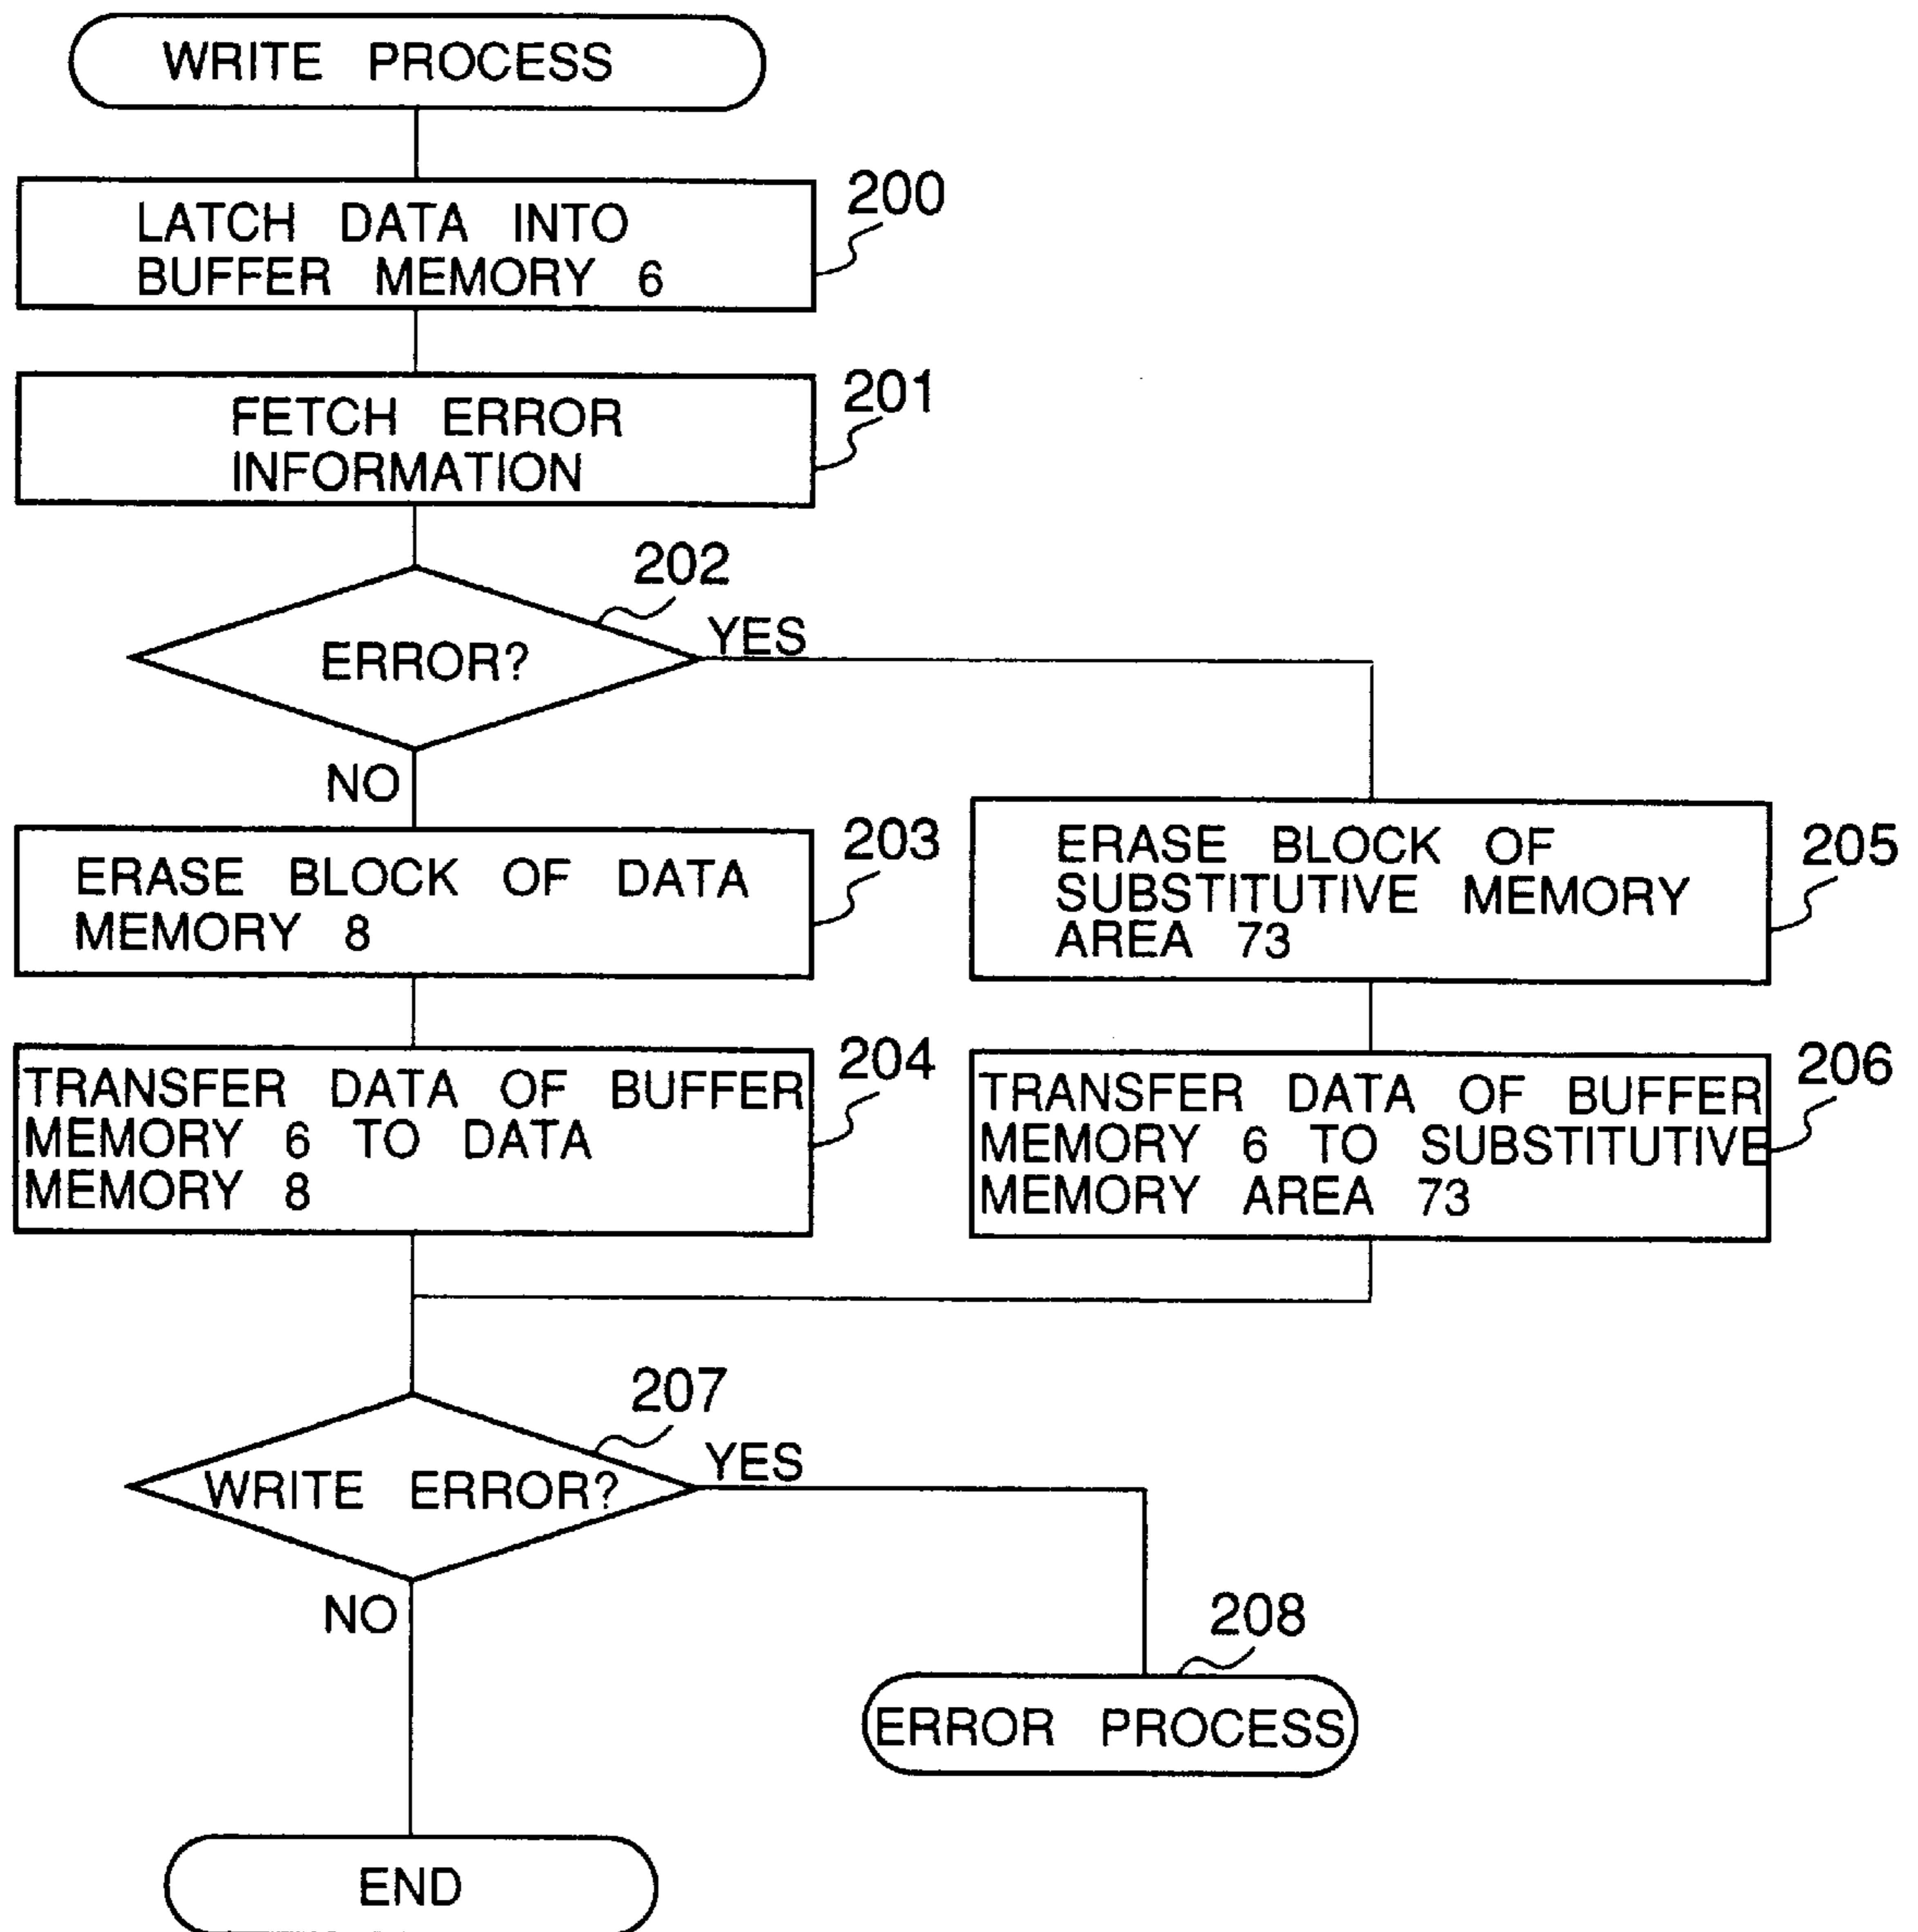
WRITE PROCESS

200
LATCH DATA INTO BUFFER MEMORY 6

201
FETCH ERROR INFORMATION

202
ERROR?
YES
NO

203
ERASE BLOCK OF DATA MEMORY 8

204
TRANSFER DATA OF BUFFER MEMORY 6 TO DATA MEMORY 8

205
ERASE BLOCK OF SUBSTITUTIVE MEMORY AREA 73

206
TRANSFER DATA OF BUFFER MEMORY 6 TO SUBSTITUTIVE MEMORY AREA 73

207
WRITE ERROR?
YES
NO

208
ERROR PROCESS

END